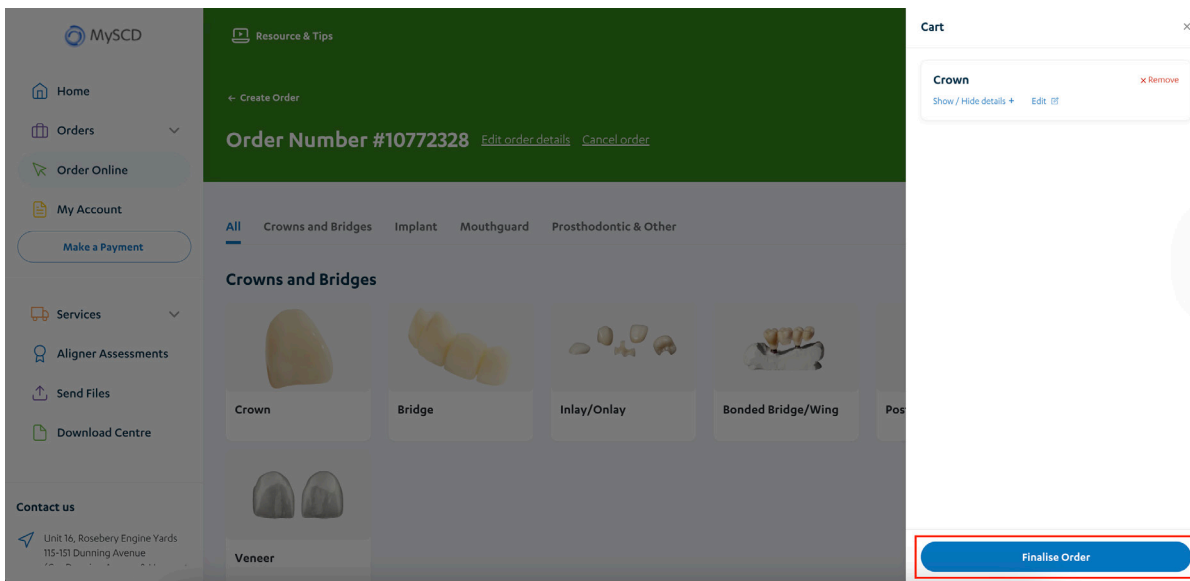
MySCD

Home

Orders

Order Online

My Account

Make a Payment

Services

Aligner Assessments

Send Files

Download Centre

Contact us

Unit 16, Rosebery Engine Yards 115-151 Dunning Avenue

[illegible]

Resource & Tips

← Create Order

Order Number #10772328 Edit order details Cancel order

All Crowns and Bridges Implant Mouthguard Prosthodontic & Other

Crowns and Bridges

Crown

Bridge

Inlay/Onlay

Bonded Bridge/Wing

Pos

Veneer

Cart

×

Crown

× Remove

Show / Hide details + Edit

Finalise Order